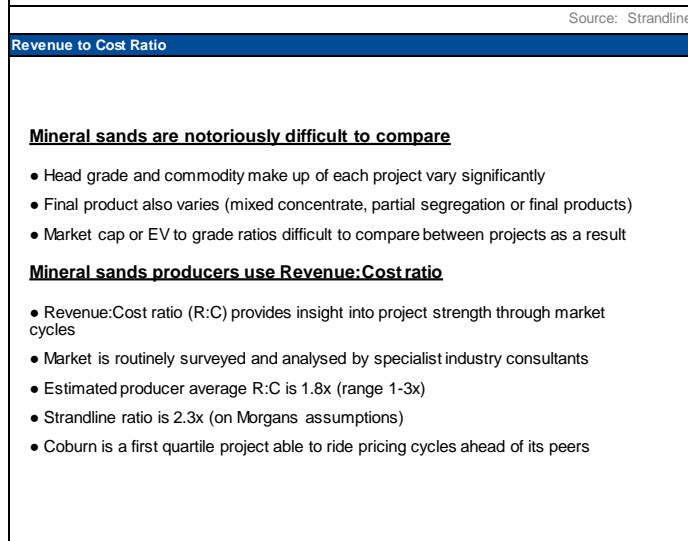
Source: Strandline

Revenue to Cost Ratio

Mineral sands are notoriously difficult to compare

● Head grade and commodity make up of each project vary significantly

● Final product also varies (mixed concentrate, partial segregation or final products)

● Market cap or EV to grade ratios difficult to compare between projects as a result

Mineral sands producers use Revenue:Cost ratio

● Revenue:Cost ratio (R:C) provides insight into project strength through market cycles

● Market is routinely surveyed and analysed by specialist industry consultants

● Estimated producer average R:C is 1.8x (range 1-3x)

● Strandline ratio is 2.3x (on Morgans assumptions)

● Coburn is a first quartile project able to ride pricing cycles ahead of its peers